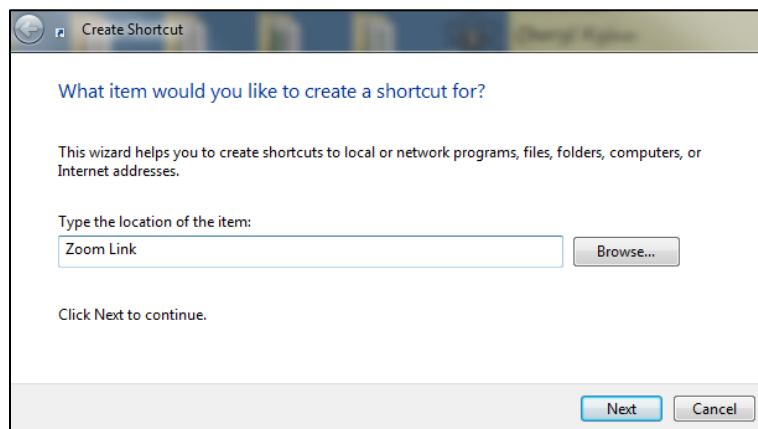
Create Shortcut

What item would you like to create a shortcut for?

This wizard helps you to create shortcuts to local or network programs, files, folders, computers, or Internet addresses.

Type the location of the item:

Zoom Link

Browse...

Click Next to continue.

Next

Cancel